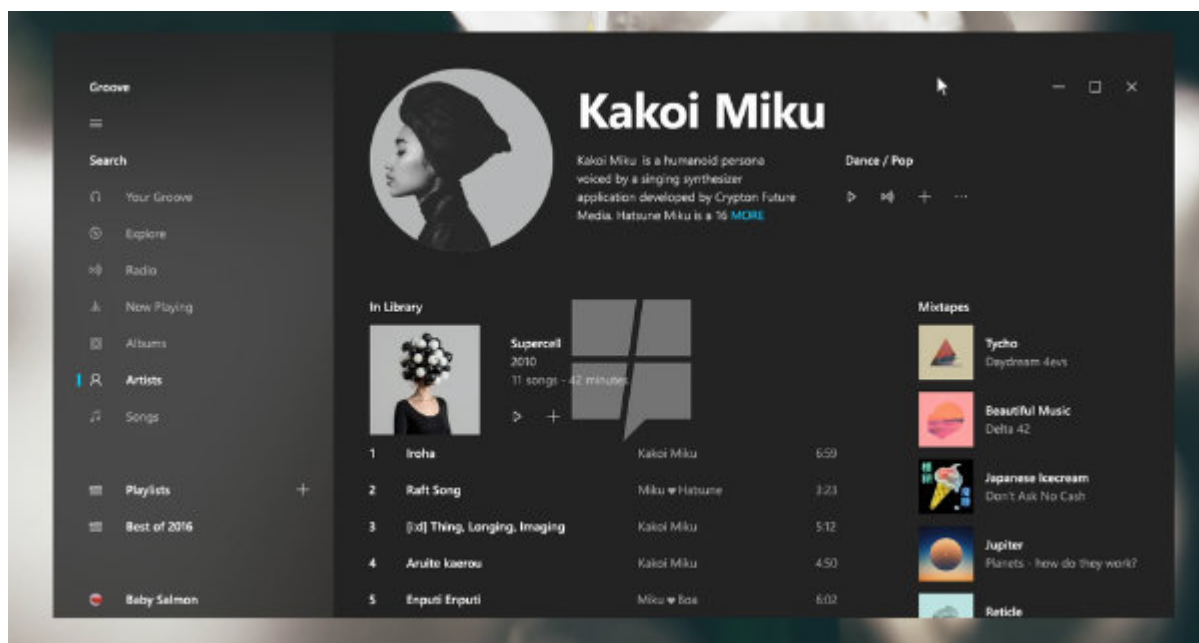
Groove

Search

Your Groove

Explore

Radio

Now Playing

Albums

Artists

Songs

Playlists +

Best of 2016

Baby Salmon

Kakoi Miku

Kakoi Miku is a humanoid persona voiced by a singing synthesizer application developed by Crypton Future Media. Hatsune Miku is a 16 MORE

Dance / Pop

In Library

Supercell
2010
11 songs - 42 minutes

| 1 | Iroha | Kakoi Miku | 6:59 |
|---|---|---|---|
| 2 | Raft Song | Miku ♥ Hatsune | 3:23 |
| 3 | [:d] Thing, Longing, Imaging | Kakoi Miku | 5:12 |
| 4 | Aruite kaerou | Kakoi Miku | 4:50 |
| 5 | Enputi Enputi | Miku ♥ Itoa | 6:02 |

Mixtapes

Tycho
Daydream 4evs

Beautiful Music
Delta 42

Japanese Icecream
Don't Ask No Cash

Jupiter
Planets - how do they work?

Reticle